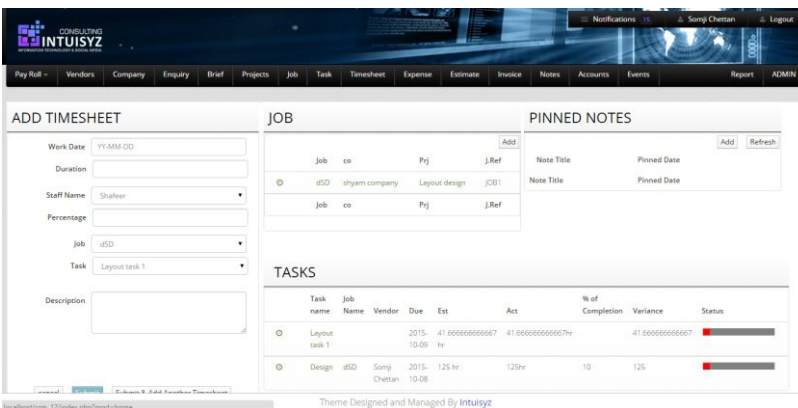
CONSULTING
INTUISYZ
INFORMATION TECHNOLOGY & SOCIAL MEDIA

Notifications 15   Somji Chettan   Logout

Pay Roll   Vendors   Company   Enquiry   Brief   Projects   Job   Task   Timesheet   Expense   Estimate   Invoice   Notes   Accounts   Events   Report   ADMIN

ADD TIMESHEET

Work Date YY-MM-DD
Duration
Staff Name Shafeer
Percentage
Job dSD
Task Layout task 1
Description

cancel   Submit   Submit & Add Another Timesheet

JOB

Add

| | Job | co | Prj | J.Ref |
|---|---|---|---|---|
| ⚙ | dSD | shyam company | Layout design | JOB1 |
| | Job | co | Prj | J.Ref |

PINNED NOTES

Add   Refresh

| Note Title | Pinned Date |
|---|---|
| Note Title | Pinned Date |

TASKS

| | Task name | Job Name | Vendor | Due | Est | Act | % of Completion | Variance | Status |
|---|---|---|---|---|---|---|---|---|---|
| ⚙ | Layout task 1 | | | 2015-10-09 | 41.666666666667 hr | 41.666666666667hr | | 41.666666666667 | |
| ⚙ | Design | dSD | Somji Chettan | 2015-10-08 | 125 hr | 125hr | 10 | 125 | |

localhost/sms_12/index.php?mod=home

Theme Designed and Managed By Intuisyz